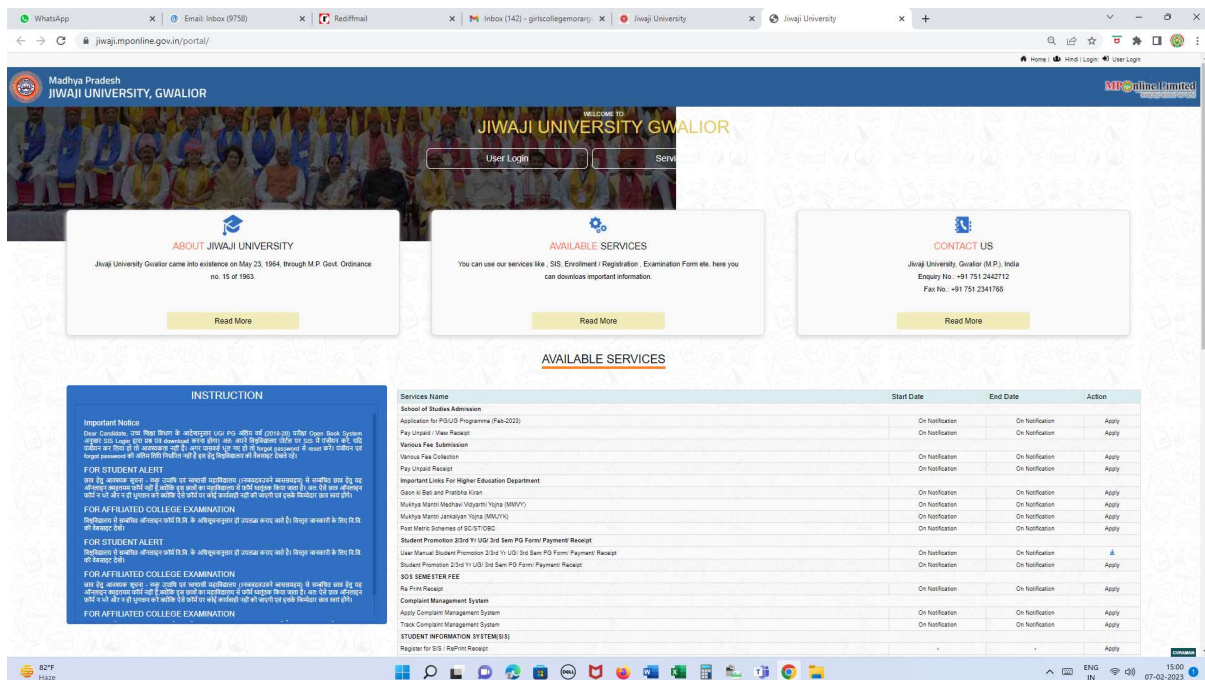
WhatsApp
Email: Inbox (9758)
Rediffmail
Inbox (142) - girlscollegemorar
Jiwaji University
Jiwaji University

jiwaji.mponline.gov.in/portal/

Home | Hindi | Login | User Login

Madhya Pradesh
JIWAJI UNIVERSITY, GWALIOR

MPOnline Limited

WELCOME TO
JIWAJI UNIVERSITY GWALIOR

User Login
Servi

ABOUT JIWAJI UNIVERSITY
Jiwaji University Gwalior came into existence on May 23, 1964, through M.P. Govt. Ordinance no. 15 of 1963.
Read More

AVAILABLE SERVICES
You can use our services like , SIS, Enrollment / Registration , Examination Form etc. here you can download important information.
Read More

CONTACT US
Jiwaji University, Gwalior (M.P.), India
Enquiry No.: +91 751 2442712
Fax No.: +91 751 2341768
Read More

AVAILABLE SERVICES

INSTRUCTION

Important Notice
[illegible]

FOR STUDENT ALERT
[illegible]

FOR AFFILIATED COLLEGE EXAMINATION
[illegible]

FOR STUDENT ALERT
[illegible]

FOR AFFILIATED COLLEGE EXAMINATION
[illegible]

FOR AFFILIATED COLLEGE EXAMINATION

| Services Name | Start Date | End Date | Action |
|---|---|---|---|
| School of Studies Admission | | | |
| Application for PG/UG Programme (Feb-2023) | On Notification | On Notification | Apply |
| Pay Unpaid / View Receipt | On Notification | On Notification | Apply |
| Various Fee Submission | | | |
| Various Fee Collection | On Notification | On Notification | Apply |
| Pay Unpaid Receipt | On Notification | On Notification | Apply |
| Important Links For Higher Education Department | | | |
| Gaon ki Beti and Pratibha Kiran | On Notification | On Notification | Apply |
| Mukhya Mantri Medhavi Vidyarthi Yojna (MMVY) | On Notification | On Notification | Apply |
| Mukhya Mantri Jankalyan Yojna (MMJYK) | On Notification | On Notification | Apply |
| Post Metric Schemes of SC/ST/OBC | On Notification | On Notification | Apply |
| Student Promotion 2/3rd Yr UG/ 3rd Sem PG Form/ Payment/ Receipt | | | |
| User Manual Student Promotion 2/3rd Yr UG/ 3rd Sem PG Form/ Payment/ Receipt | On Notification | On Notification | |
| Student Promotion 2/3rd Yr UG/ 3rd Sem PG Form/ Payment/ Receipt | On Notification | On Notification | Apply |
| SOS SEMESTER FEE | | | |
| Re Print Receipt | On Notification | On Notification | Apply |
| Complaint Management System | | | |
| Apply Complaint Management System | On Notification | On Notification | Apply |
| Track Complaint Management System | On Notification | On Notification | Apply |
| STUDENT INFORMATION SYSTEM(SIS) | | | |
| Register for SIS / RePrint Receipt | - | - | Apply |

82°F
Haze
ENG IN
15:00
07-02-2023